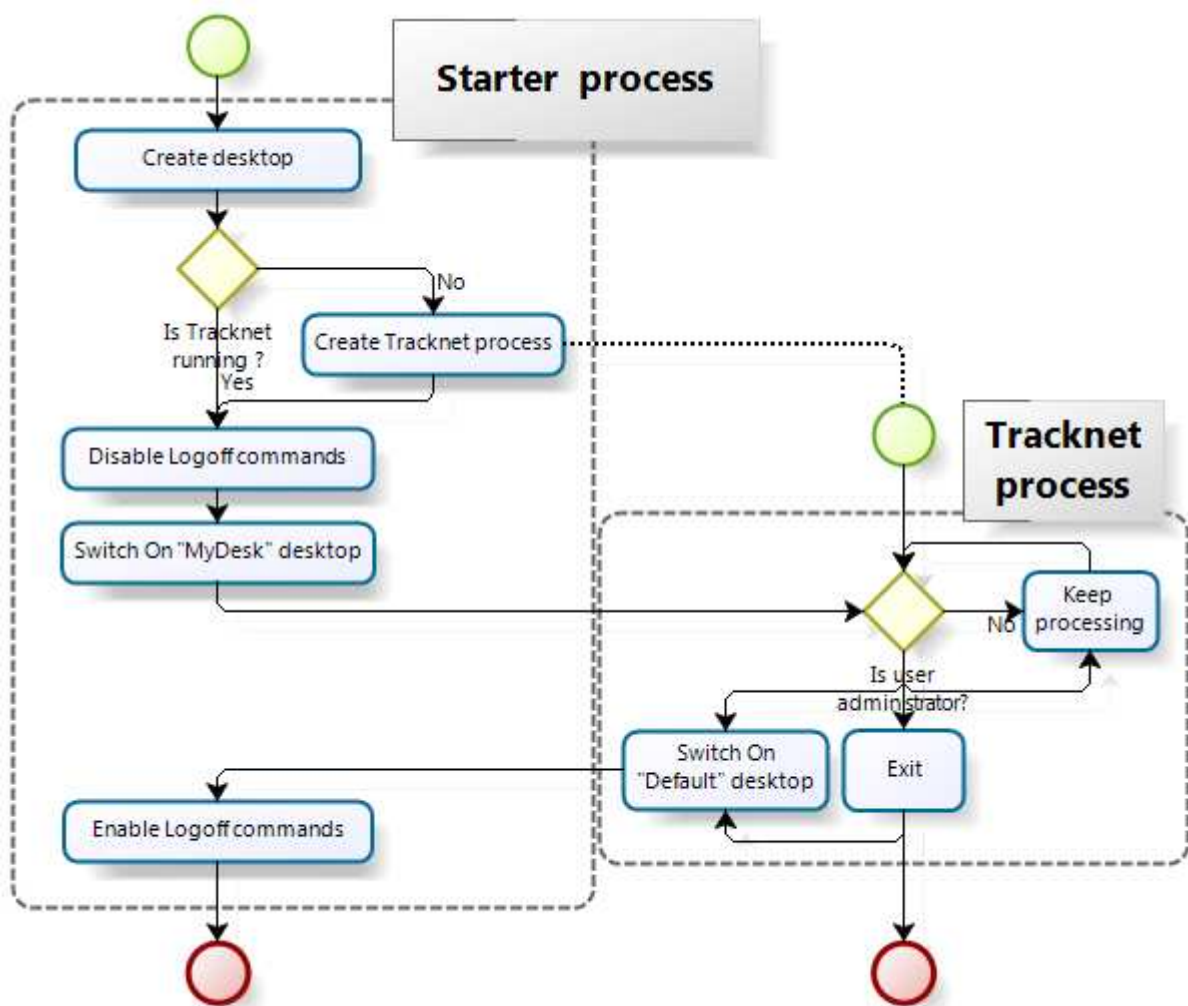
Starter process

Create desktop

No

Is Tracknet running ?

Create Tracknet process

Yes

Disable Logoff commands

Switch On "MyDesk" desktop

Tracknet process

No

Keep processing

Is user administrator?

Switch On "Default" desktop

Exit

Enable Logoff commands